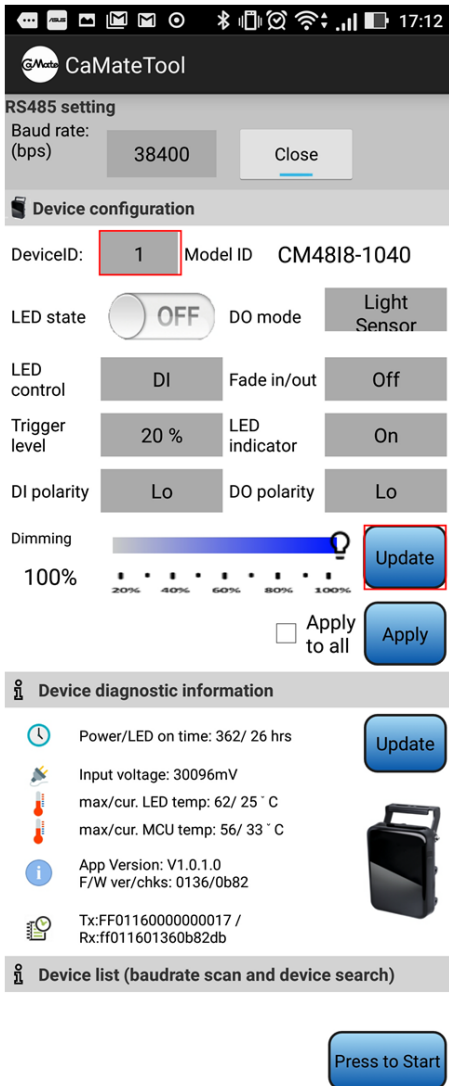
17:12

CaMate CaMateTool

RS485 setting
Baud rate: (bps) 38400 Close

Device configuration

DeviceID: 1 Model ID CM48I8-1040

LED state OFF DO mode Light Sensor

LED control DI Fade in/out Off

Trigger level 20 % LED indicator On

DI polarity Lo DO polarity Lo

Dimming
100%
20% 40% 60% 80% 100%
Update

Apply to all Apply

Device diagnostic information

Power/LED on time: 362/ 26 hrs
Update

Input voltage: 30096mV

max/cur. LED temp: 62/ 25 ˚C

max/cur. MCU temp: 56/ 33 ˚C

App Version: V1.0.1.0
F/W ver/chks: 0136/0b82

Tx:FF01160000000017 /
Rx:ff011601360b82db

Device list (baudrate scan and device search)

Press to Start